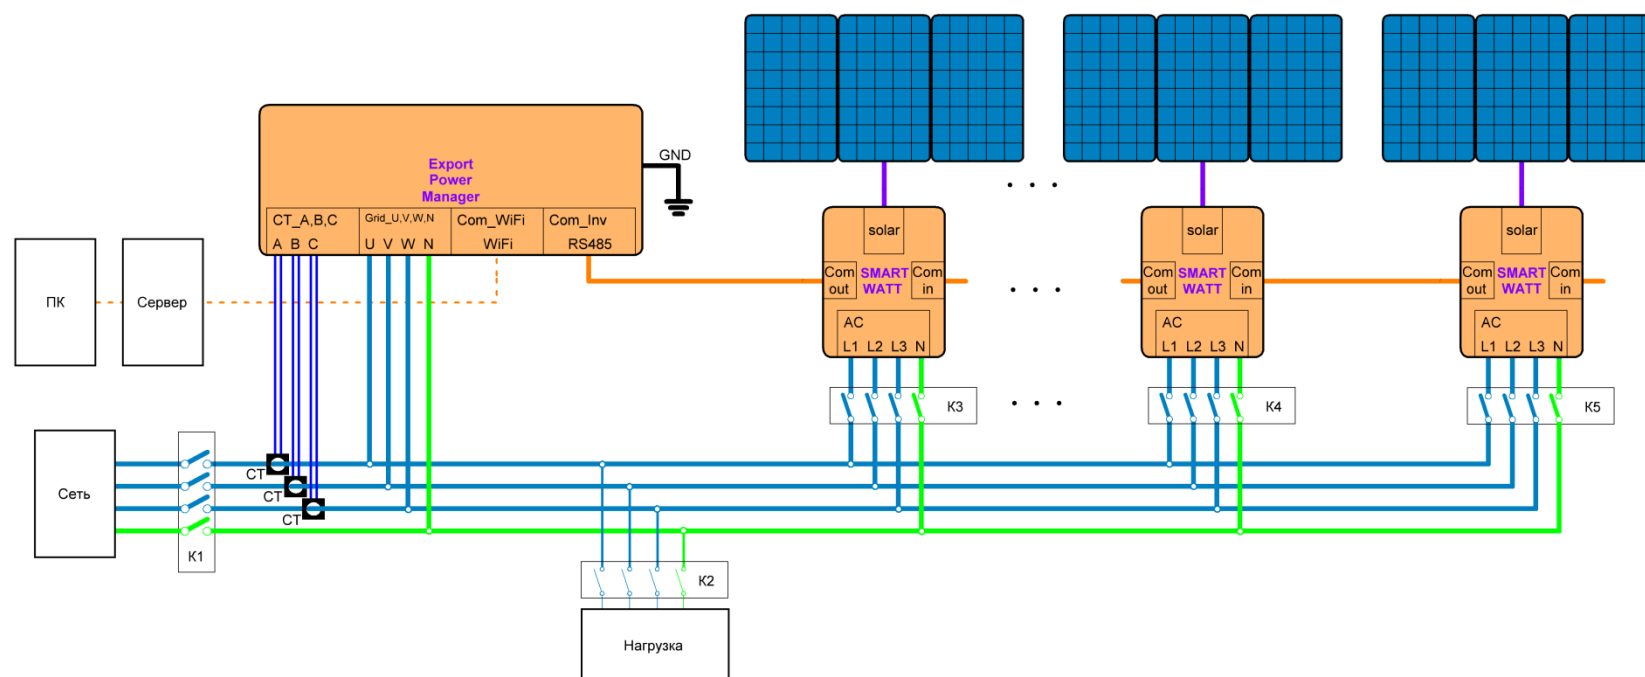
Export Power Manager

GND

CT_A,B,C
A B C

Grid_U,V,W,N
U V W N

Com_WiFi
WiFi

Com_Inv
RS485

ПК

Сервер

solar
Com out
SMART WATT
Com in
AC
L1 L2 L3 N

solar
Com out
SMART WATT
Com in
AC
L1 L2 L3 N

solar
Com out
SMART WATT
Com in
AC
L1 L2 L3 N

K3

K4

K5

Сеть

CT
CT
CT

K1

K2

Нагрузка